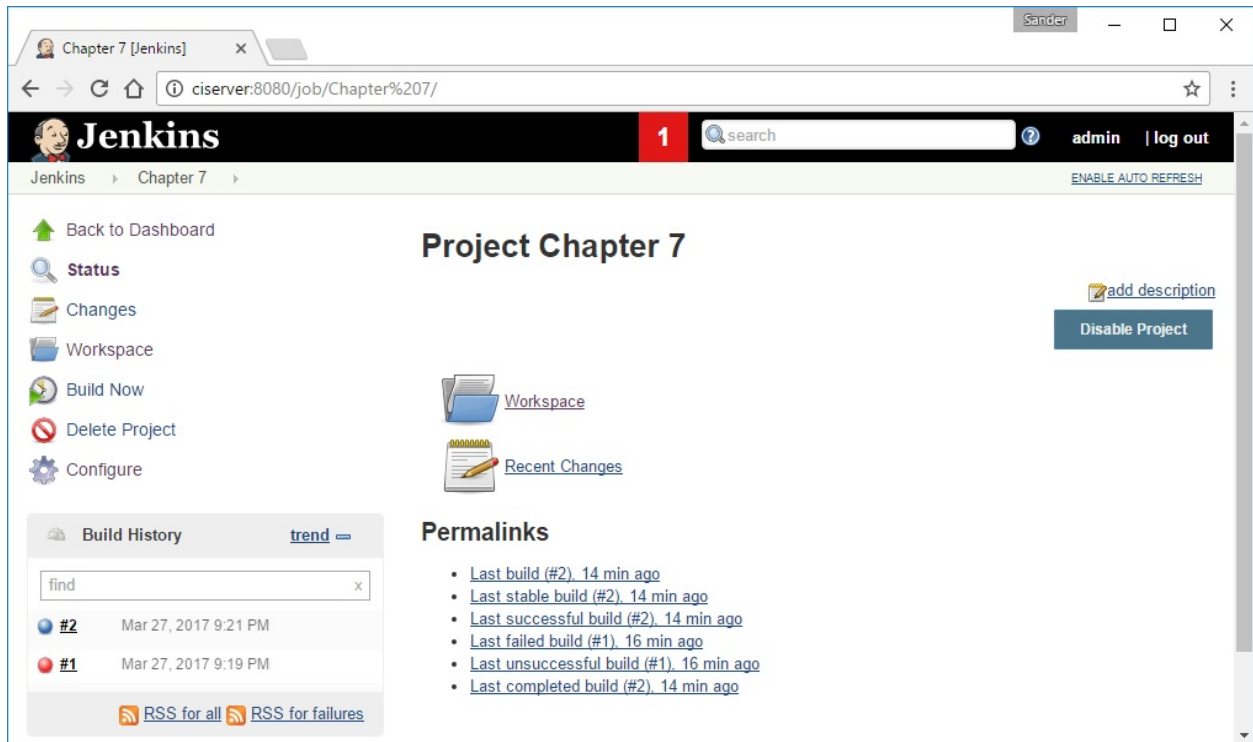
Chapter 7 [Jenkins] ×

Sander

ciserver:8080/job/Chapter%207/

Jenkins

1

search

admin | log out

Jenkins › Chapter 7 ›

ENABLE AUTO REFRESH

Back to Dashboard

Status

Changes

Workspace

Build Now

Delete Project

Configure

Build History trend

find x

#2 Mar 27, 2017 9:21 PM

#1 Mar 27, 2017 9:19 PM

RSS for all RSS for failures

Project Chapter 7

add description

Disable Project

Workspace

Recent Changes

Permalinks

- Last build (#2), 14 min ago
- Last stable build (#2), 14 min ago
- Last successful build (#2), 14 min ago
- Last failed build (#1), 16 min ago
- Last unsuccessful build (#1), 16 min ago
- Last completed build (#2), 14 min ago